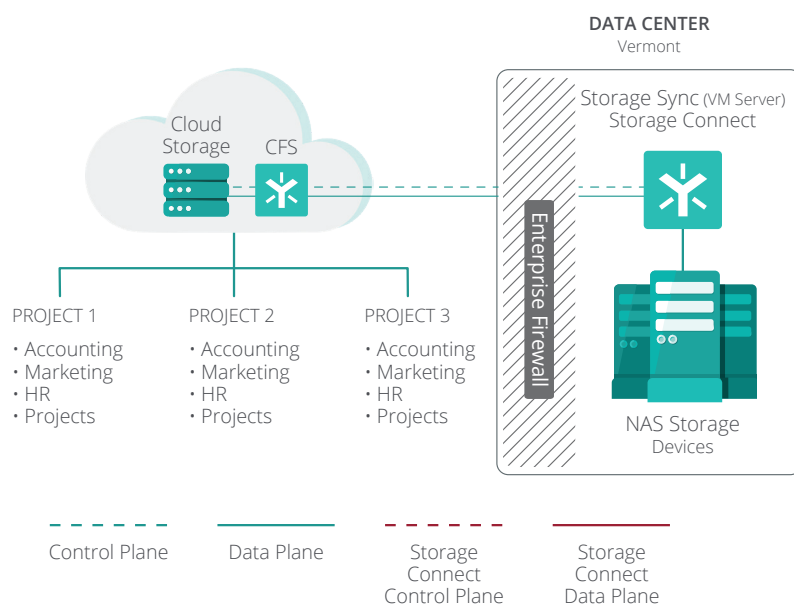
DATA CENTER
Vermont

Cloud Storage

CFS

Storage Sync (VM Server)
Storage Connect

Enterprise Firewall

NAS Storage
Devices

PROJECT 1
• Accounting
• Marketing
• HR
• Projects

PROJECT 2
• Accounting
• Marketing
• HR
• Projects

PROJECT 3
• Accounting
• Marketing
• HR
• Projects

Control Plane

Data Plane

Storage Connect Control Plane

Storage Connect Data Plane